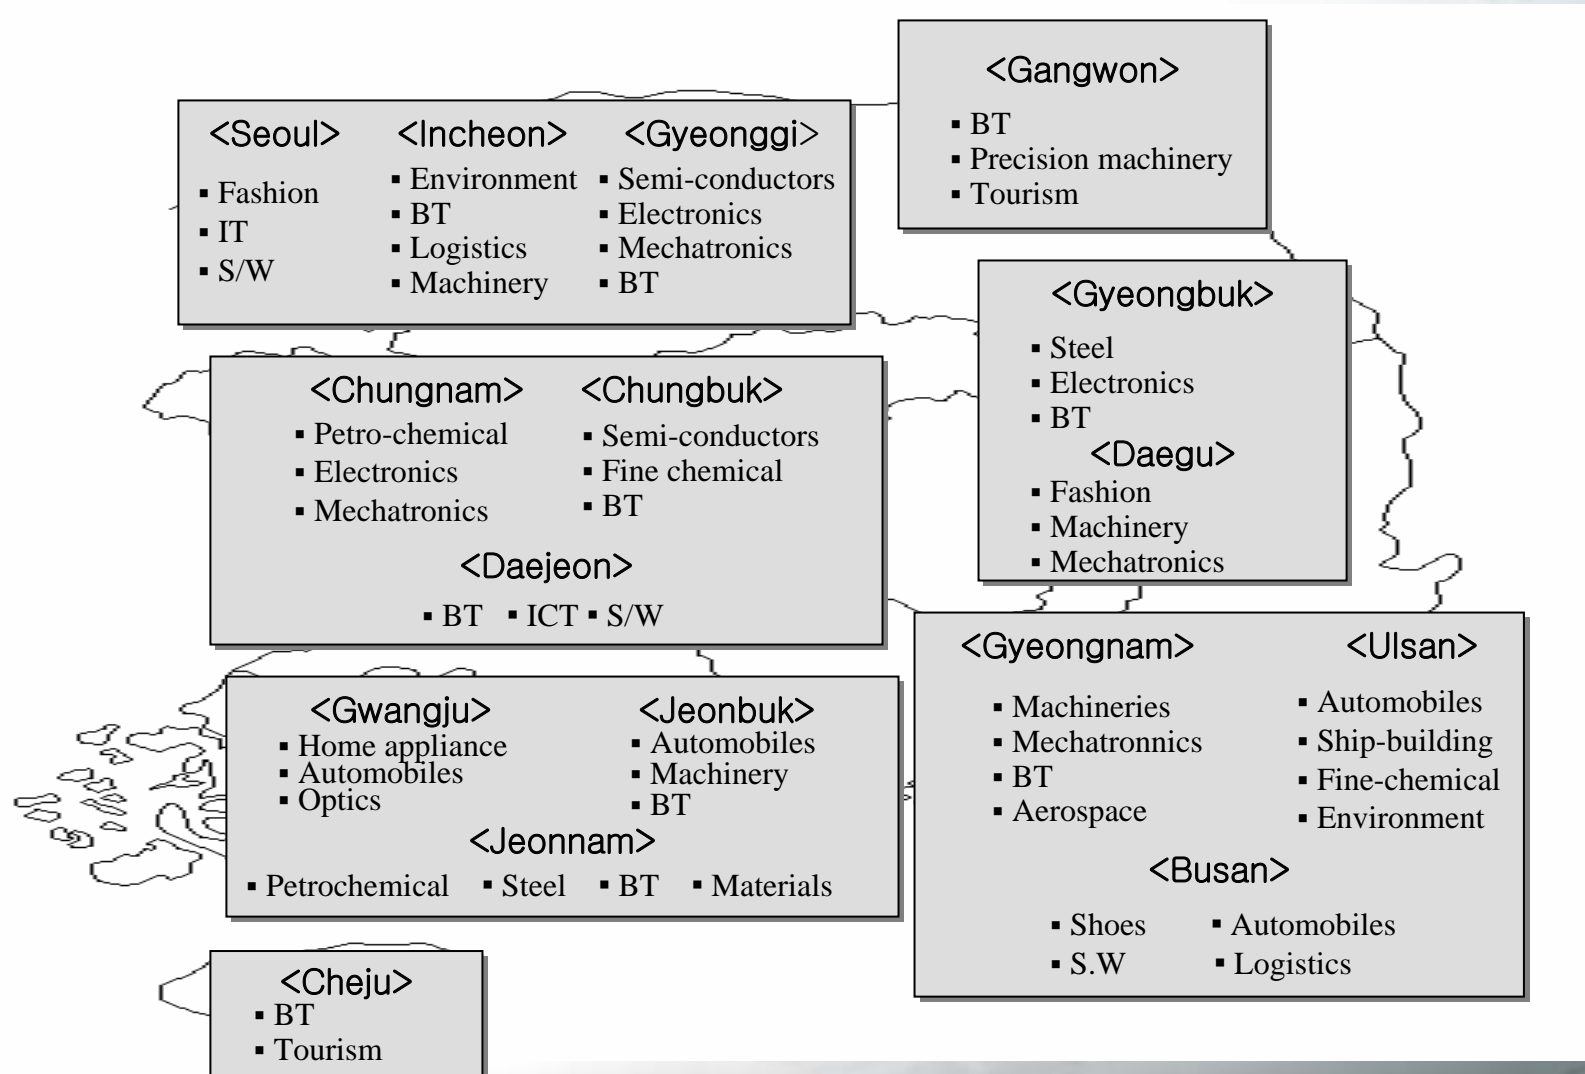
<Gangwon>
▪ BT
▪ Precision machinery
▪ Tourism

<Seoul>
▪ Fashion
▪ IT
▪ S/W

<Incheon>
▪ Environment
▪ BT
▪ Logistics
▪ Machinery

<Gyeonggi>
▪ Semi-conductors
▪ Electronics
▪ Mechatronics
▪ BT

<Gyeongbuk>
▪ Steel
▪ Electronics
▪ BT

<Daegu>
▪ Fashion
▪ Machinery
▪ Mechatronics

<Chungnam>
▪ Petro-chemical
▪ Electronics
▪ Mechatronics

<Chungbuk>
▪ Semi-conductors
▪ Fine chemical
▪ BT

<Daejeon>
▪ BT ▪ ICT ▪ S/W

<Gyeongnam>
▪ Machineries
▪ Mechatronnics
▪ BT
▪ Aerospace

<Ulsan>
▪ Automobiles
▪ Ship-building
▪ Fine-chemical
▪ Environment

<Busan>
▪ Shoes ▪ Automobiles
▪ S.W ▪ Logistics

<Gwangju>
▪ Home appliance
▪ Automobiles
▪ Optics

<Jeonbuk>
▪ Automobiles
▪ Machinery
▪ BT

<Jeonnam>
▪ Petrochemical ▪ Steel ▪ BT ▪ Materials

<Cheju>
▪ BT
▪ Tourism